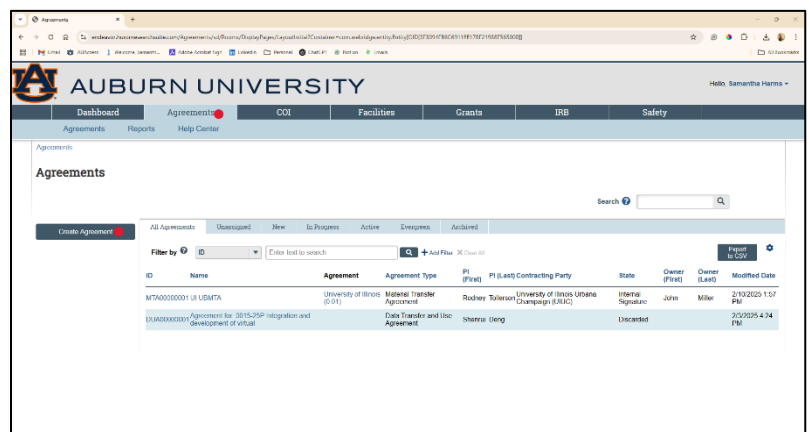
Agreements

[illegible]

Gmail AUEvent Welcome, Samanth... Adobe Acrobat Sign LinkedIn Personal ChatGPT Notion Lmam

All Bookmarks

AU AUBURN UNIVERSITY

Hello, Samantha Harms

Dashboard Agreements COI Facilities Grants IRB Safety

Agreements Reports Help Center

Agreements

Agreements

Search

Create Agreement

All Agreements Unassigned New In Progress Active Evergreen Archived

Filter by ID Enter text to search Add Filter Clear All

Export to CSV

| ID | Name | Agreement | Agreement Type | PI (First) | PI (Last) | Contracting Party | State | Owner (First) | Owner (Last) | Modified Date |
|---|---|---|---|---|---|---|---|---|---|---|
| MTA00000001 | UI UBMTA | University of Illinois (0.01) | Material Transfer Agreement | Rodney | Tollerson | University of Illinois Urbana Champaign (UIUC) | Internal Signature | John | Miller | 2/10/2025 1:57 PM |
| DUA00000001 | Agreement for 2015-25P Integration and development of virtual | | Data Transfer and Use Agreement | Shanna | Deng | | Discarded | | | 2/3/2025 4:74 PM |